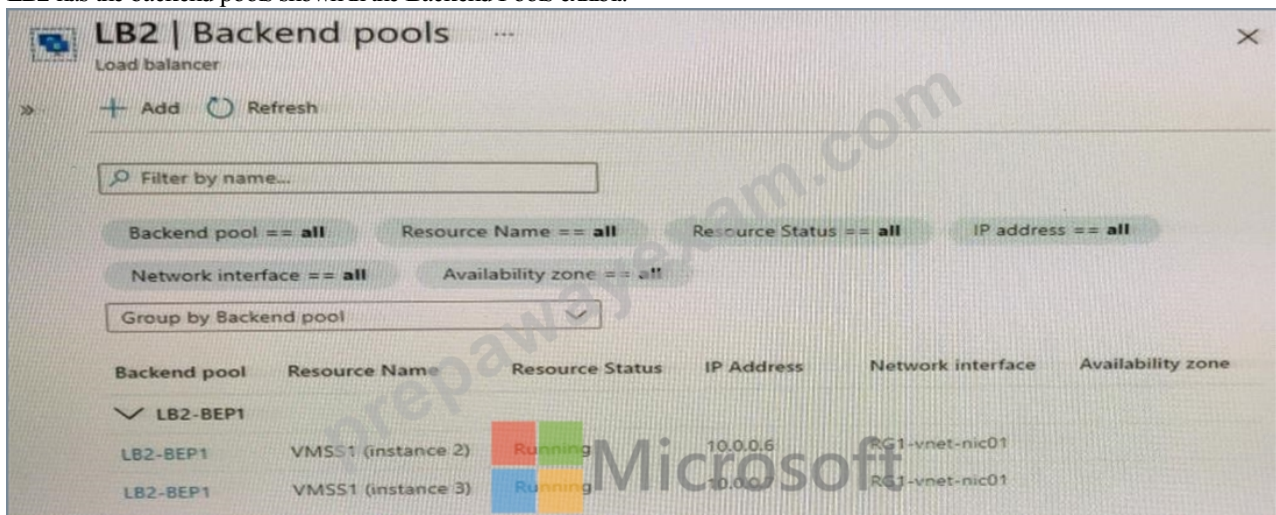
LB2 has the backend pools shown in the Backend Pools exhibit.

LB2 | Backend pools ...

Load balancer

+ Add Refresh

Filter by name...

Backend pool == all
Resource Name == all
Resource Status == all
IP address == all
Network interface == all
Availability zone == all

Group by Backend pool

| Backend pool | Resource Name | Resource Status | IP Address | Network interface | Availability zone |
|---|---|---|---|---|---|
| LB2-BEP1 | | | | | |
| LB2-BEP1 | VMSS1 (instance 2) | Running | 10.0.0.6 | RG1-vnet-nic01 | |
| LB2-BEP1 | VMSS1 (instance 3) | Running | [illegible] | RG1-vnet-nic01 | |